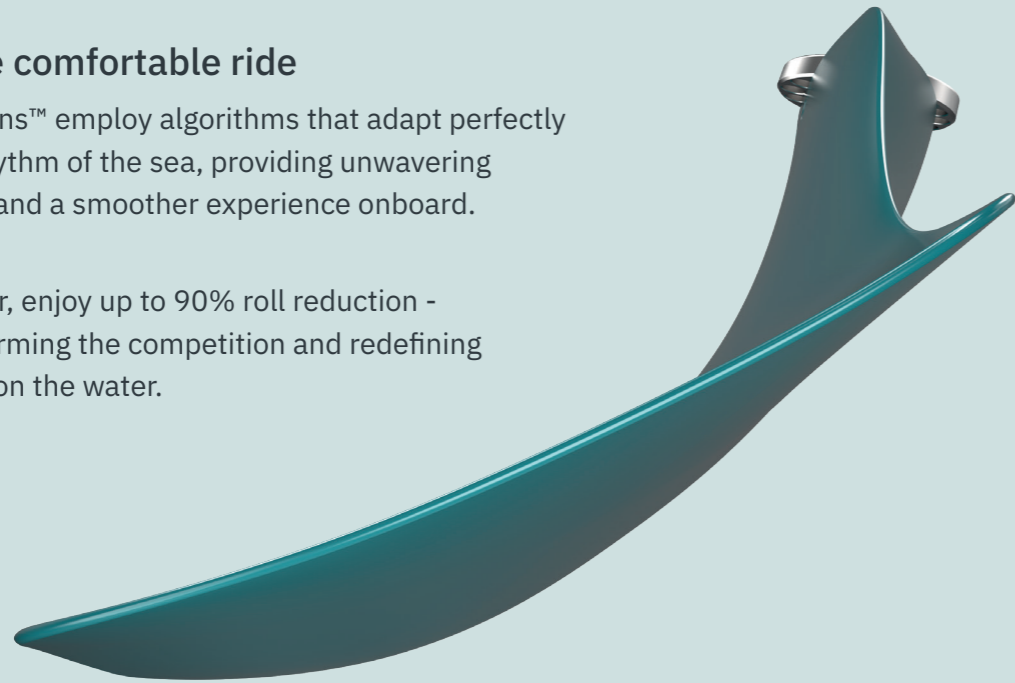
e comfortable ride

ns™ employ algorithms that adapt perfectly ythm of the sea, providing unwavering and a smoother experience onboard.

r, enjoy up to 90% roll reduction - rming the competition and redefining on the water.